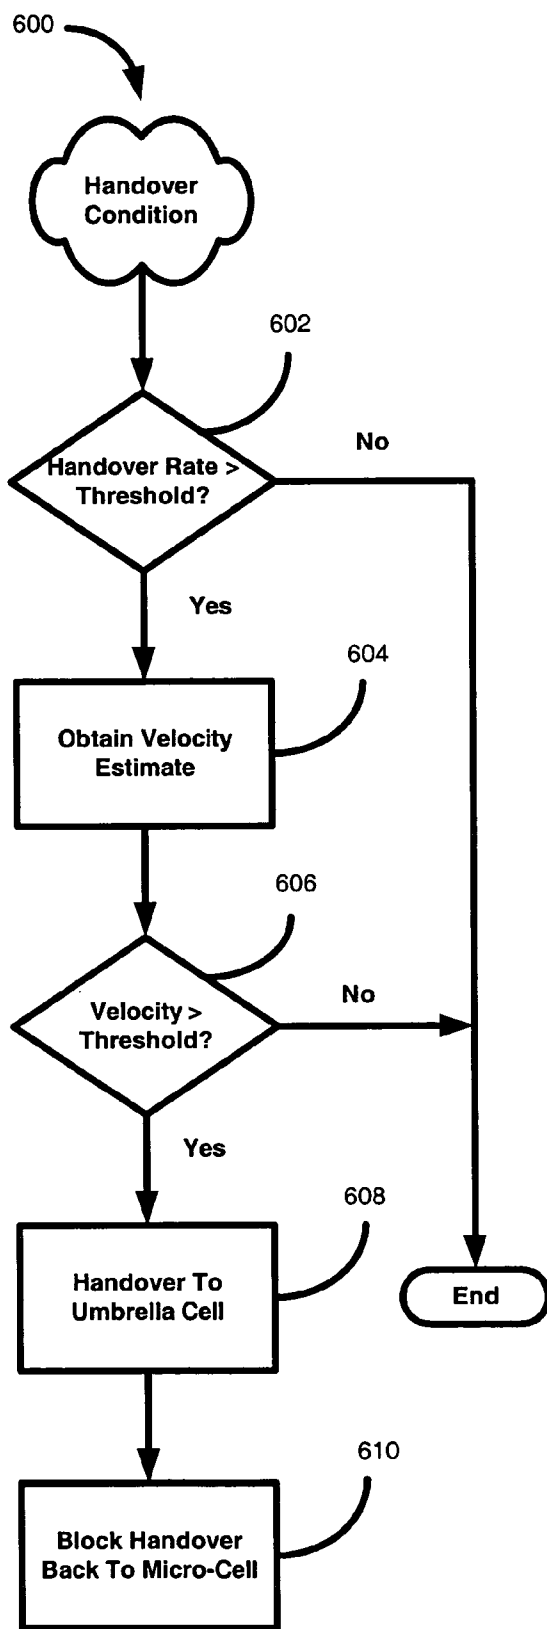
600

Handover Condition

602

Handover Rate > Threshold?

No

Yes

604

Obtain Velocity Estimate

606

Velocity > Threshold?

No

Yes

608

Handover To Umbrella Cell

End

610

Block Handover Back To Micro-Cell